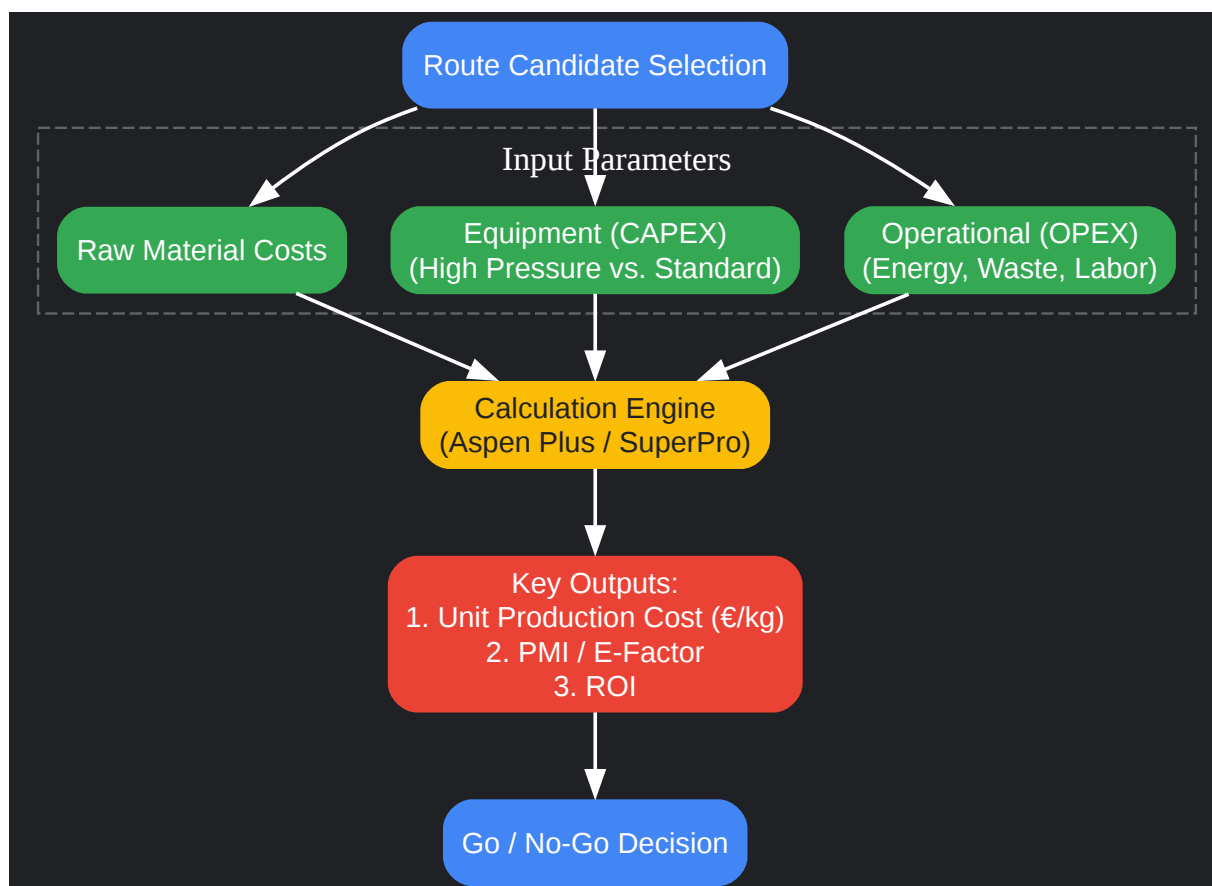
Route Candidate Selection

Input Parameters

Raw Material Costs

Equipment (CAPEX)
(High Pressure vs. Standard)

Operational (OPEX)
(Energy, Waste, Labor)

Calculation Engine
(Aspen Plus / SuperPro)

Key Outputs:
1. Unit Production Cost (€/kg)
2. PMI / E-Factor
3. ROI

Go / No-Go Decision